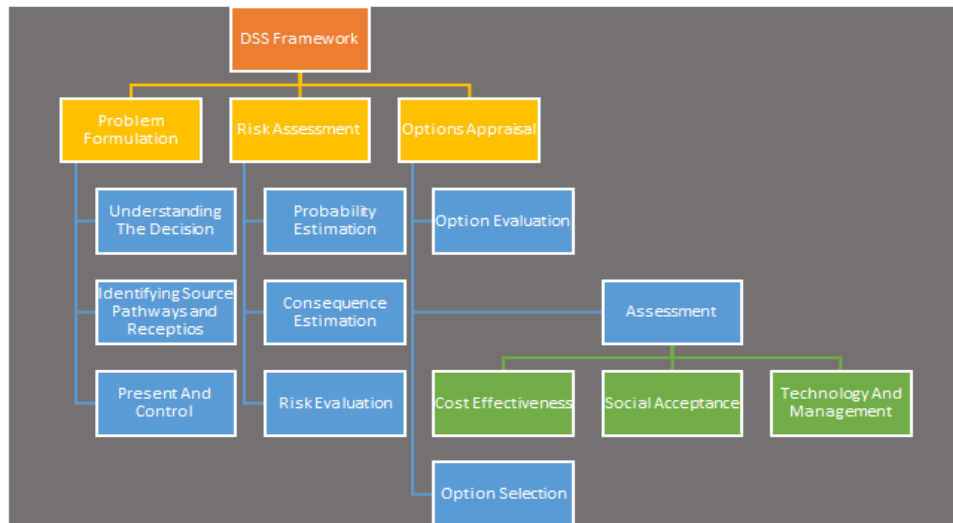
DSS Framework

Problem Formulation

Understanding The Decision

Identifying Source Pathways and Receptios

Present And Control

Risk Assessment

Probability Estimation

Consequence Estimation

Risk Evaluation

Options Appraisal

Option Evaluation

Assessment

Cost Effectiveness

Social Acceptance

Technology And Management

Option Selection